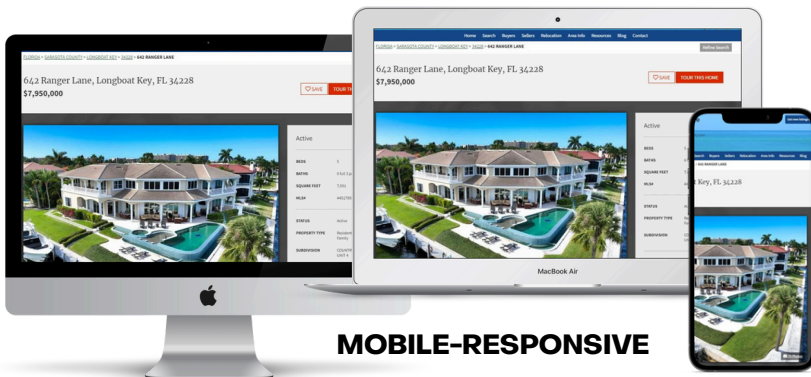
FLORIDA > SARASOTA COUNTY > LONGBOAT KEY > 34228 > 642 RANGER LANE

642 Ranger Lane, Longboat Key, FL 34228
$7,950,000

SAVE
TOUR THIS HOME

Active

BEDS 5
BATHS 5 Full 1 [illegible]
SQUARE FEET 7,091
MLS# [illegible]

STATUS Active
PROPERTY TYPE Residential Single Family
SUBDIVISION COUNTRY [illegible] UNIT 4

Home Search Buyers Sellers Relocation Area Info Resources Blog Contact

FLORIDA > SARASOTA COUNTY > LONGBOAT KEY > 34228 > 642 RANGER LANE

Refine Search

642 Ranger Lane, Longboat Key, FL 34228
$7,950,000

SAVE
TOUR THIS HOME

Active

BEDS
BATHS
SQUARE FEET
MLS#

STATUS
PROPERTY TYPE
SUBDIVISION

MacBook Air

Search Buyers Sellers Relocation Area Info Resources Blog

Key, FL 34228

MOBILE-RESPONSIVE